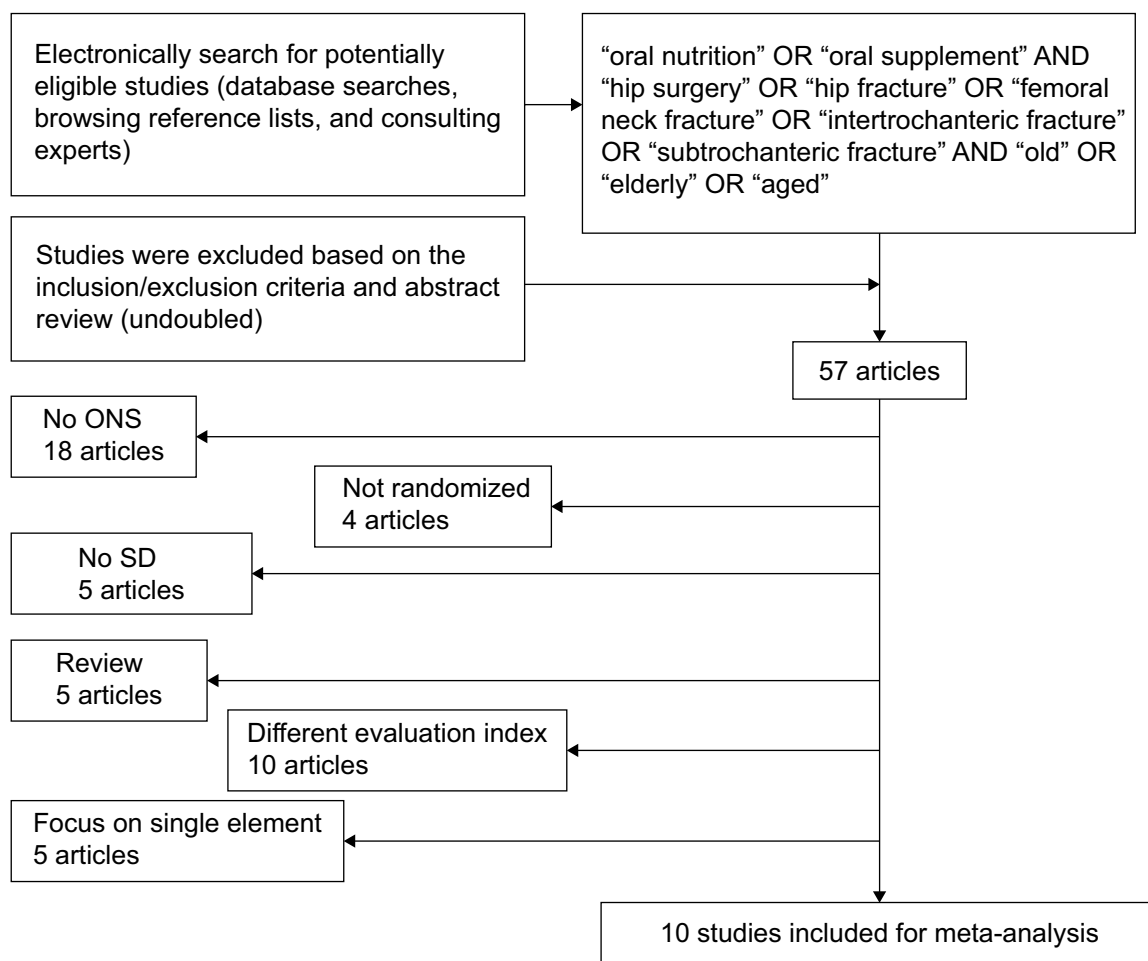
Electronically search for potentially eligible studies (database searches, browsing reference lists, and consulting experts)

“oral nutrition” OR “oral supplement” AND “hip surgery” OR “hip fracture” OR “femoral neck fracture” OR “intertrochanteric fracture” OR “subtrochanteric fracture” AND “old” OR “elderly” OR “aged”

Studies were excluded based on the inclusion/exclusion criteria and abstract review (undoubled)

57 articles

No ONS
18 articles

Not randomized
4 articles

No SD
5 articles

Review
5 articles

Different evaluation index
10 articles

Focus on single element
5 articles

10 studies included for meta-analysis